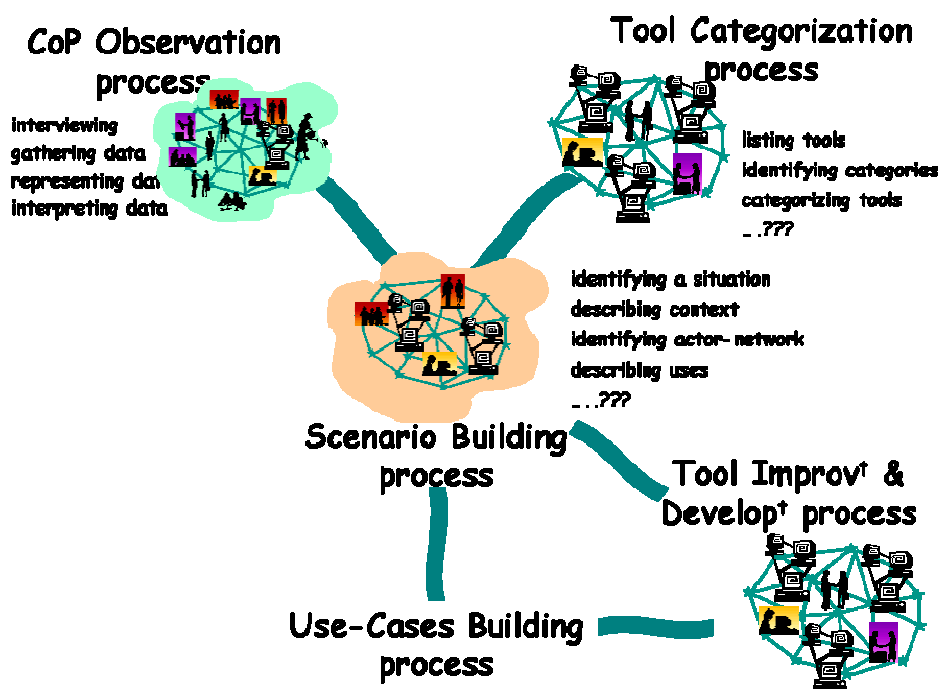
CoP Observation process

interviewing
gathering data
representing dat
interpreting data

Tool Categorization process

listing tools
identifying categories
categorizing tools
...???

identifying a situation
describing context
identifying actor-network
describing uses
...???

Scenario Building process

Tool Improv$^{t}$ & Develop$^{t}$ process

Use-Cases Building process